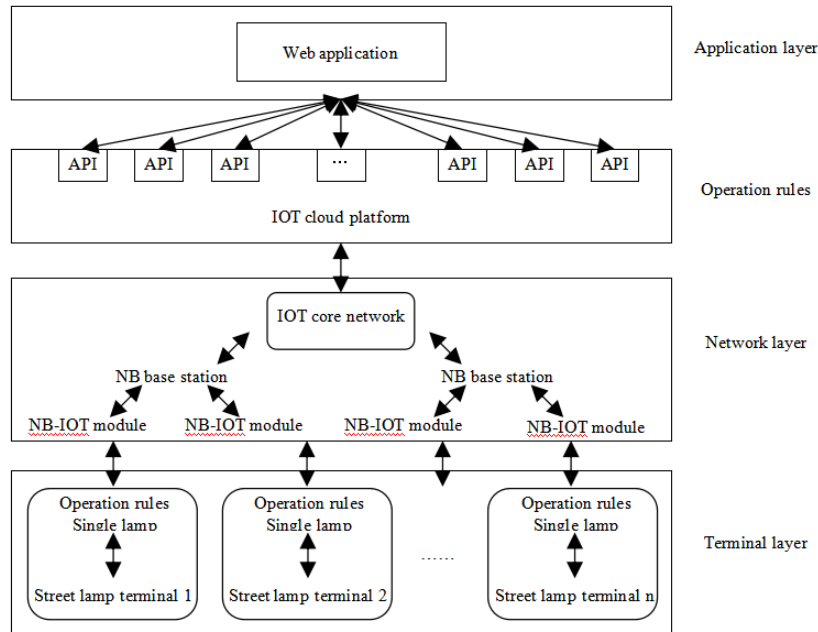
Web application

Application layer

API API API ··· API API API

IOT cloud platform

Operation rules

IOT core network

NB base station

NB base station

Network layer

NB-IOT module NB-IOT module NB-IOT module NB-IOT module

Operation rules
Single lamp

Street lamp terminal 1

Operation rules
Single lamp

Street lamp terminal 2

……

Operation rules
Single lamp

Street lamp terminal n

Terminal layer